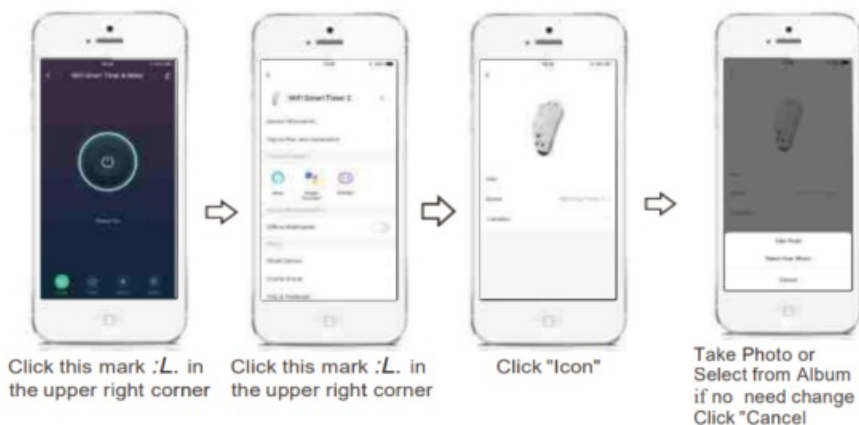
WiFi Smart Timer & Meter

Power On

WiFi Smart Timer 2

Click this mark :L. in the upper right corner

Click this mark :L. in the upper right corner

Click "Icon"

Take Photo

Select from Album

Cancel

Take Photo or Select from Album if no need change Click "Cancel